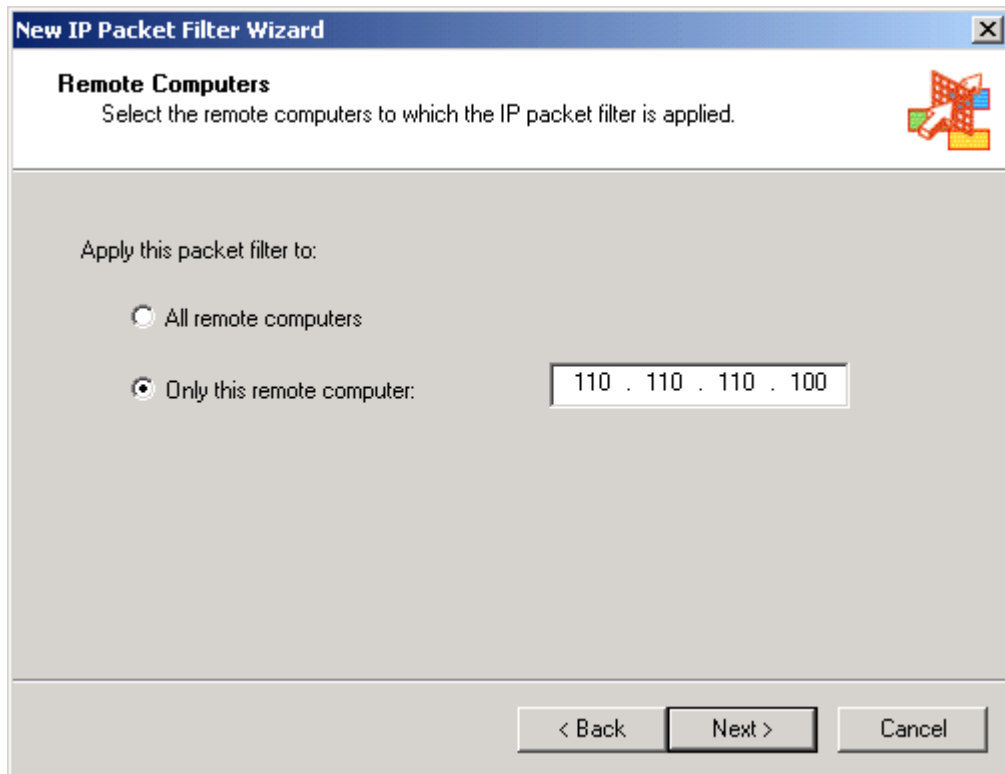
New IP Packet Filter Wizard

Remote Computers
Select the remote computers to which the IP packet filter is applied.

Apply this packet filter to:

All remote computers

Only this remote computer: 110 . 110 . 110 . 100

< Back | Next > | Cancel